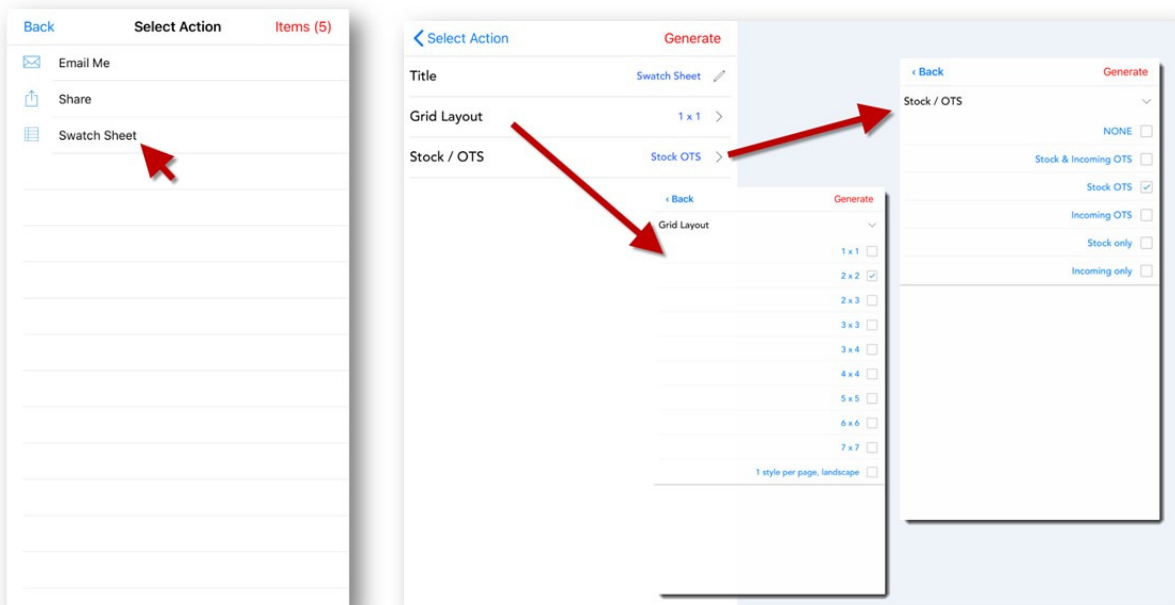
Back
Select Action
Items (5)

Email Me
Share
Swatch Sheet

Select Action
Generate

Title Swatch Sheet
Grid Layout 1 x 1
Stock / OTS Stock OTS

‹ Back
Generate
Grid Layout
1 x 1
2 x 2
2 x 3
3 x 3
3 x 4
4 x 4
5 x 5
6 x 6
7 x 7
1 style per page, landscape

‹ Back
Generate
Stock / OTS
NONE
Stock & Incoming OTS
Stock OTS
Incoming OTS
Stock only
Incoming only